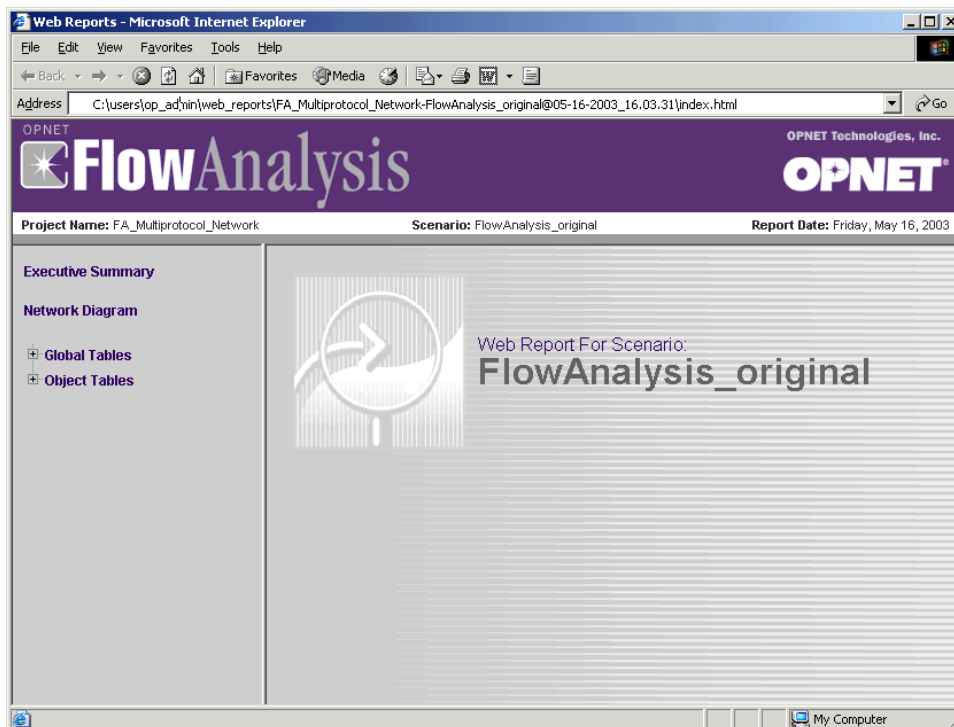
Web Reports - Microsoft Internet Explorer

File Edit View Favorites Tools Help

Back Favorites Media

Address C:\users\op_admin\web_reports\FA_Multiprotocol_Network-FlowAnalysis_original@05-16-2003_16.03.31\index.html Go

OPNET
FlowAnalysis

OPNET Technologies, Inc.
OPNET

Project Name: FA_Multiprotocol_Network Scenario: FlowAnalysis_original Report Date: Friday, May 16, 2003

Executive Summary

Network Diagram

Global Tables
Object Tables

Web Report For Scenario:
FlowAnalysis_original

My Computer